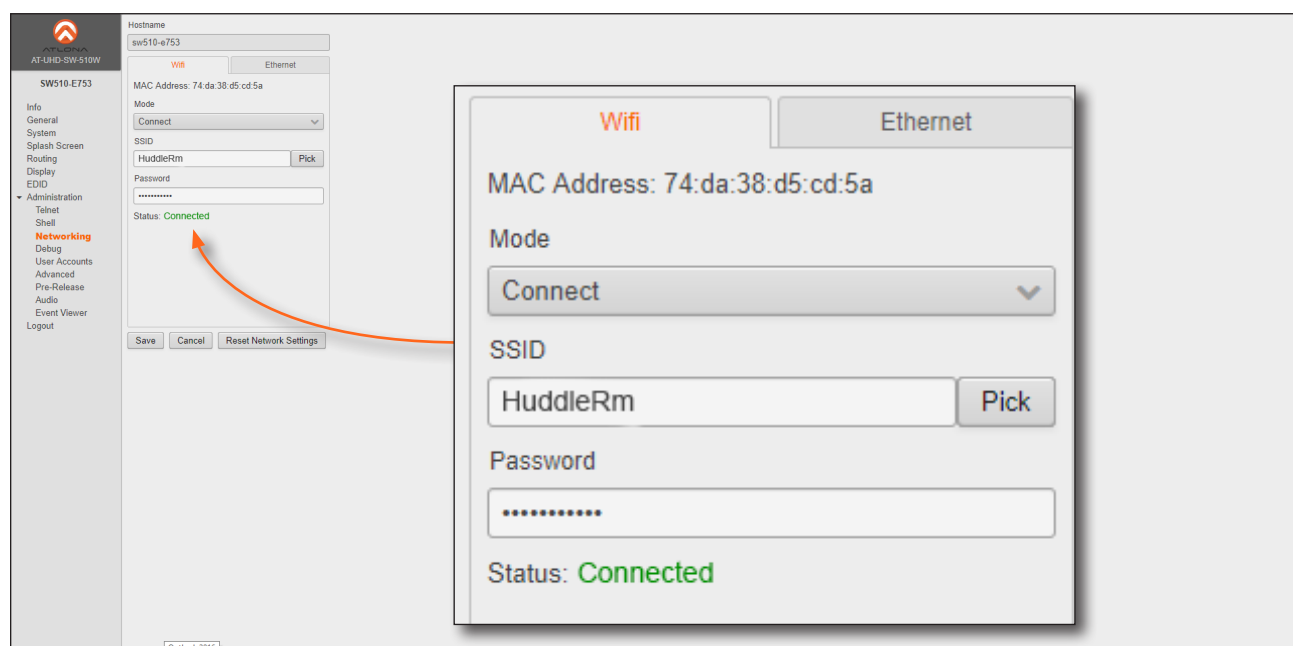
ATLONA
AT-UHD-SW-510W

SW510-E753

Info
General
System
Splash Screen
Routing
Display
EDID
Administration
Telnet
Shell
Networking
Debug
User Accounts
Advanced
Pre-Release
Audio
Event Viewer
Logout

Hostname
sw510-e753

Wifi
Ethernet

MAC Address: 74:da:38:d5:cd:5a

Mode
Connect

SSID
HuddleRm
Pick

Password
••••••••••••

Status: Connected

Save
Cancel
Reset Network Settings

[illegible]

Wifi
Ethernet

MAC Address: 74:da:38:d5:cd:5a

Mode
Connect

SSID
HuddleRm
Pick

Password
••••••••••••

Status: Connected